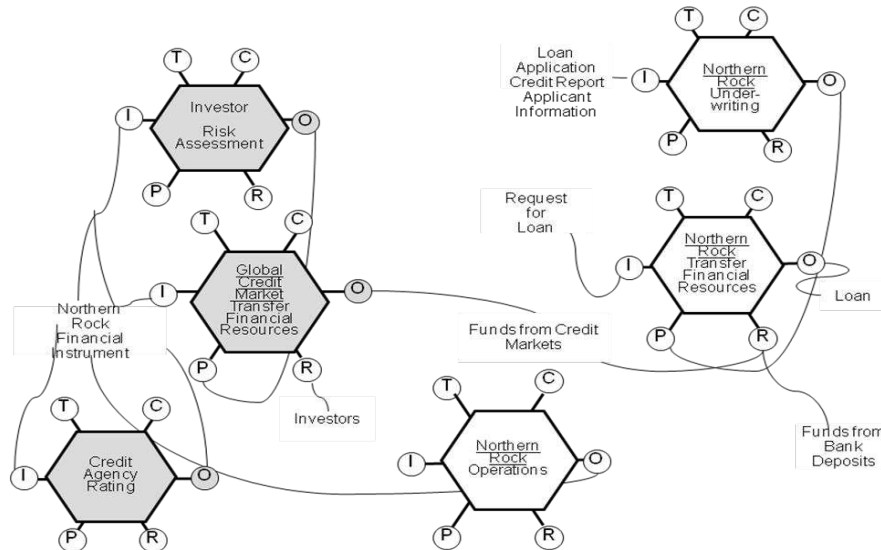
T C I Investor Risk Assessment O P R

T C I Northern Rock Under-writing O P R

Loan Application Credit Report Applicant Information

Request for Loan

T C I Northern Rock Transfer Financial Resources O P R

Loan

T C I Global Credit Market Transfer Financial Resources O P R

Northern Rock Financial Instrument

Funds from Credit Markets

Investors

Funds from Bank Deposits

T C I Credit Agency Rating O P R

T C I Northern Rock Operations O P R